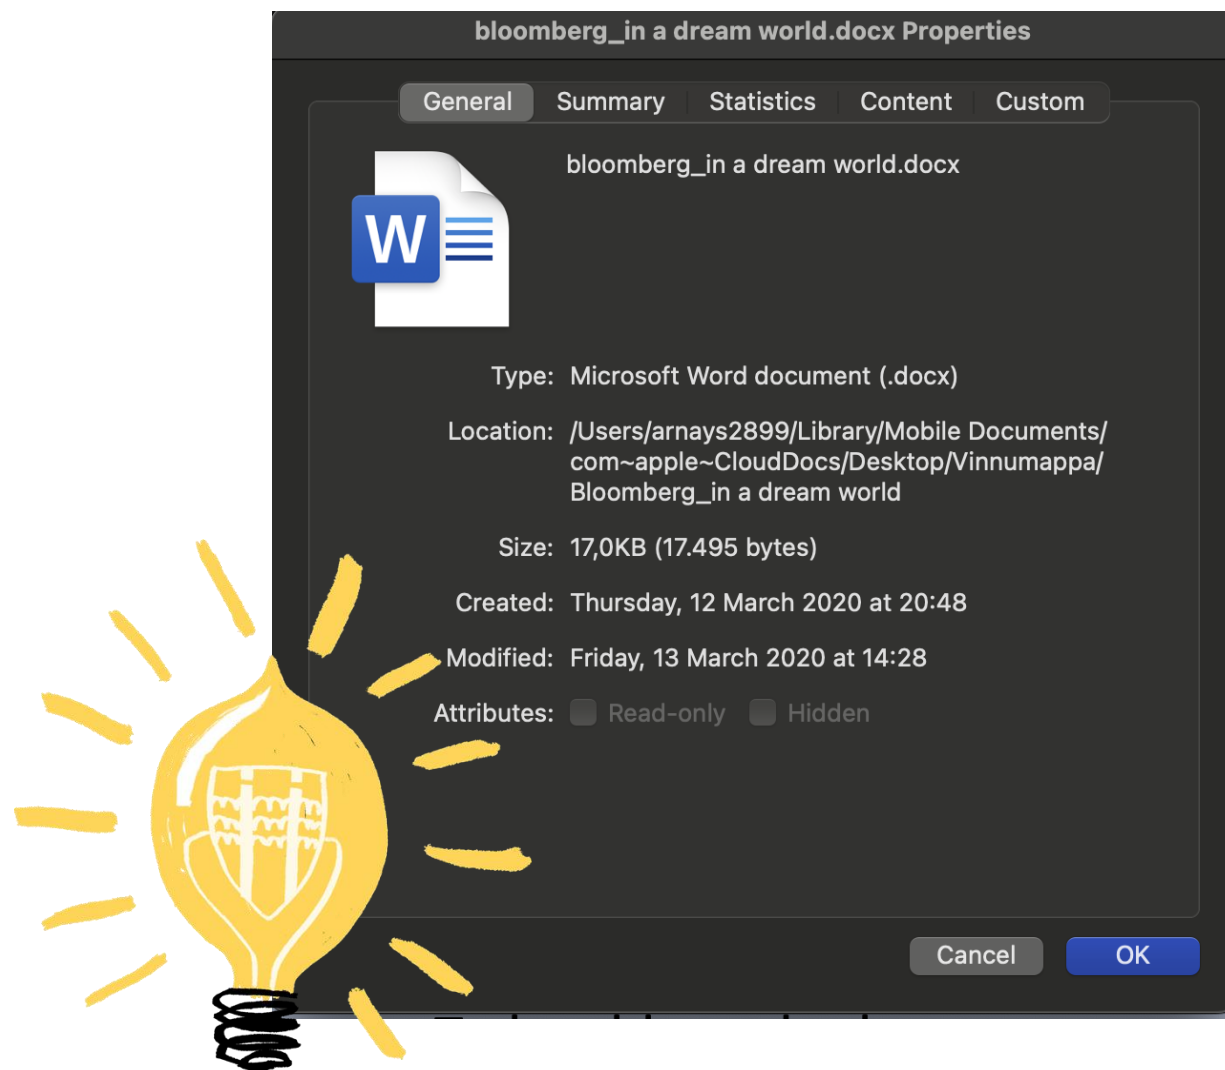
bloomberg_in a dream world.docx Properties

General Summary Statistics Content Custom

bloomberg_in a dream world.docx

W

Type: Microsoft Word document (.docx)

Location: /Users/arnays2899/Library/Mobile Documents/com~apple~CloudDocs/Desktop/Vinnumappa/Bloomberg_in a dream world

Size: 17,0KB (17.495 bytes)

Created: Thursday, 12 March 2020 at 20:48

Modified: Friday, 13 March 2020 at 14:28

Attributes: Read-only Hidden

Cancel OK